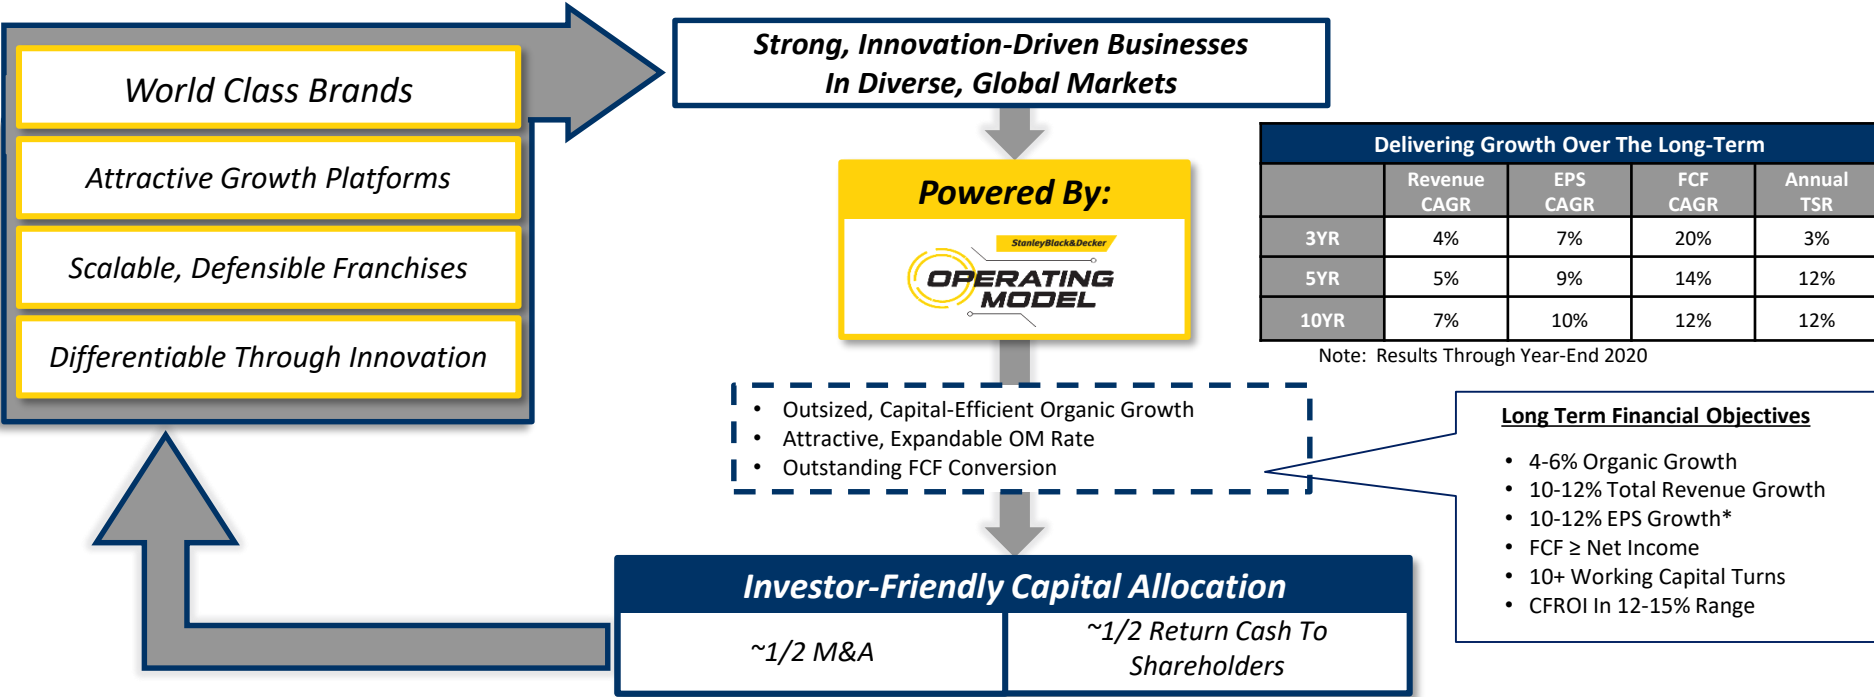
World Class Brands

Attractive Growth Platforms

Scalable, Defensible Franchises

Differentiable Through Innovation

Strong, Innovation-Driven Businesses
In Diverse, Global Markets

Powered By:

StanleyBlack&Decker
OPERATING MODEL

Delivering Growth Over The Long-Term

| | Revenue CAGR | EPS CAGR | FCF CAGR | Annual TSR |
|---|---|---|---|---|
| 3YR | 4% | 7% | 20% | 3% |
| 5YR | 5% | 9% | 14% | 12% |
| 10YR | 7% | 10% | 12% | 12% |

Note: Results Through Year-End 2020

• Outsized, Capital-Efficient Organic Growth
• Attractive, Expandable OM Rate
• Outstanding FCF Conversion

Long Term Financial Objectives

• 4-6% Organic Growth
• 10-12% Total Revenue Growth
• 10-12% EPS Growth*
• FCF ≥ Net Income
• 10+ Working Capital Turns
• CFROI In 12-15% Range

Investor-Friendly Capital Allocation

~1/2 M&A

~1/2 Return Cash To Shareholders